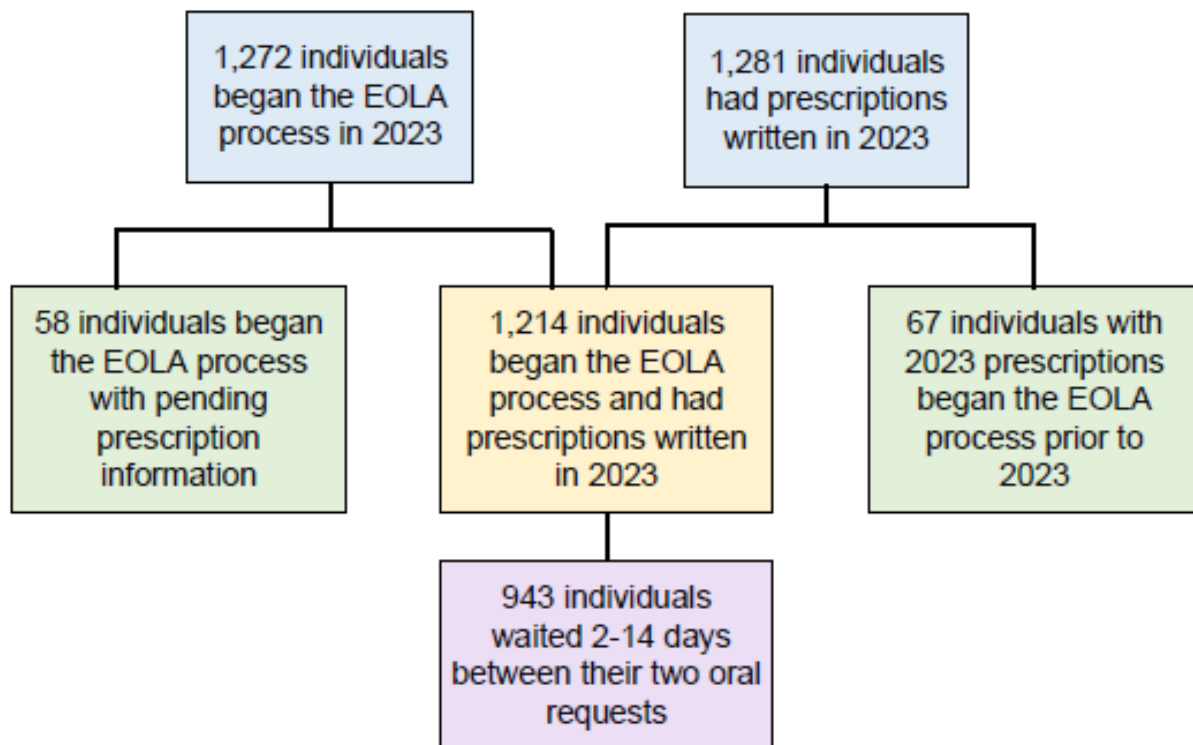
1,272 individuals began the EOLA process in 2023

1,281 individuals had prescriptions written in 2023

58 individuals began the EOLA process with pending prescription information

1,214 individuals began the EOLA process and had prescriptions written in 2023

67 individuals with 2023 prescriptions began the EOLA process prior to 2023

943 individuals waited 2-14 days between their two oral requests